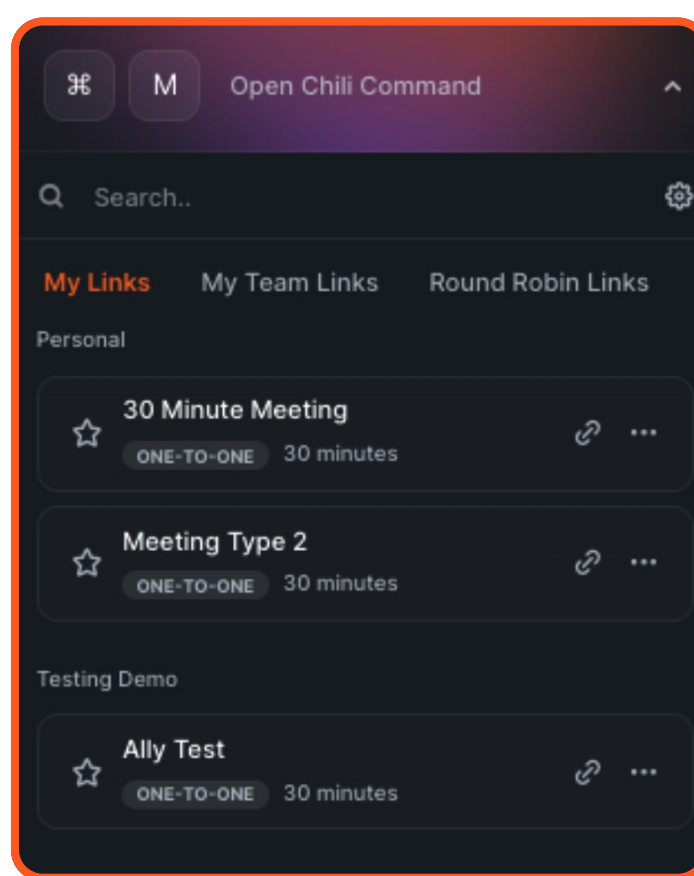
⌘ M Open Chili Command

Search..

My Links My Team Links Round Robin Links

Personal

30 Minute Meeting
ONE-TO-ONE 30 minutes

Meeting Type 2
ONE-TO-ONE 30 minutes

Testing Demo

Ally Test
ONE-TO-ONE 30 minutes